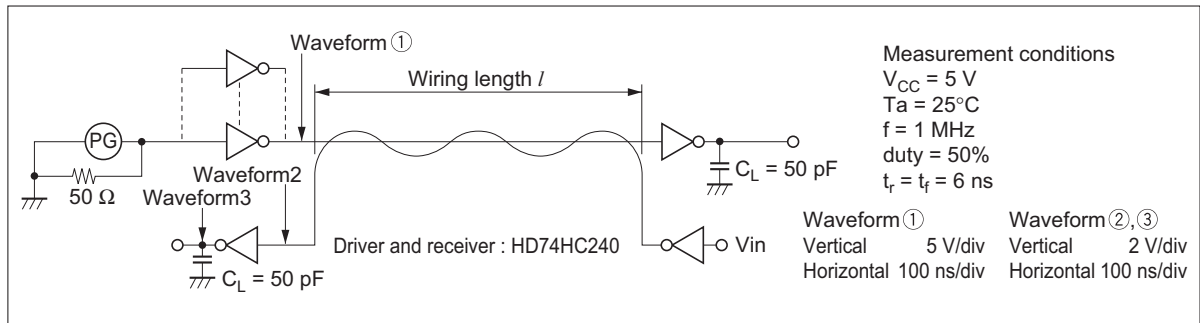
Waveform①

Wiring length $l$

PG

50 Ω

Waveform2

Waveform3

$C_L$ = 50 pF

$C_L$ = 50 pF

Driver and receiver : HD74HC240

Vin

Measurement conditions
$V_{CC}$ = 5 V
Ta = 25°C
f = 1 MHz
duty = 50%
$t_r = t_f$ = 6 ns

Waveform①
Vertical 5 V/div
Horizontal 100 ns/div

Waveform②,③
Vertical 2 V/div
Horizontal 100 ns/div